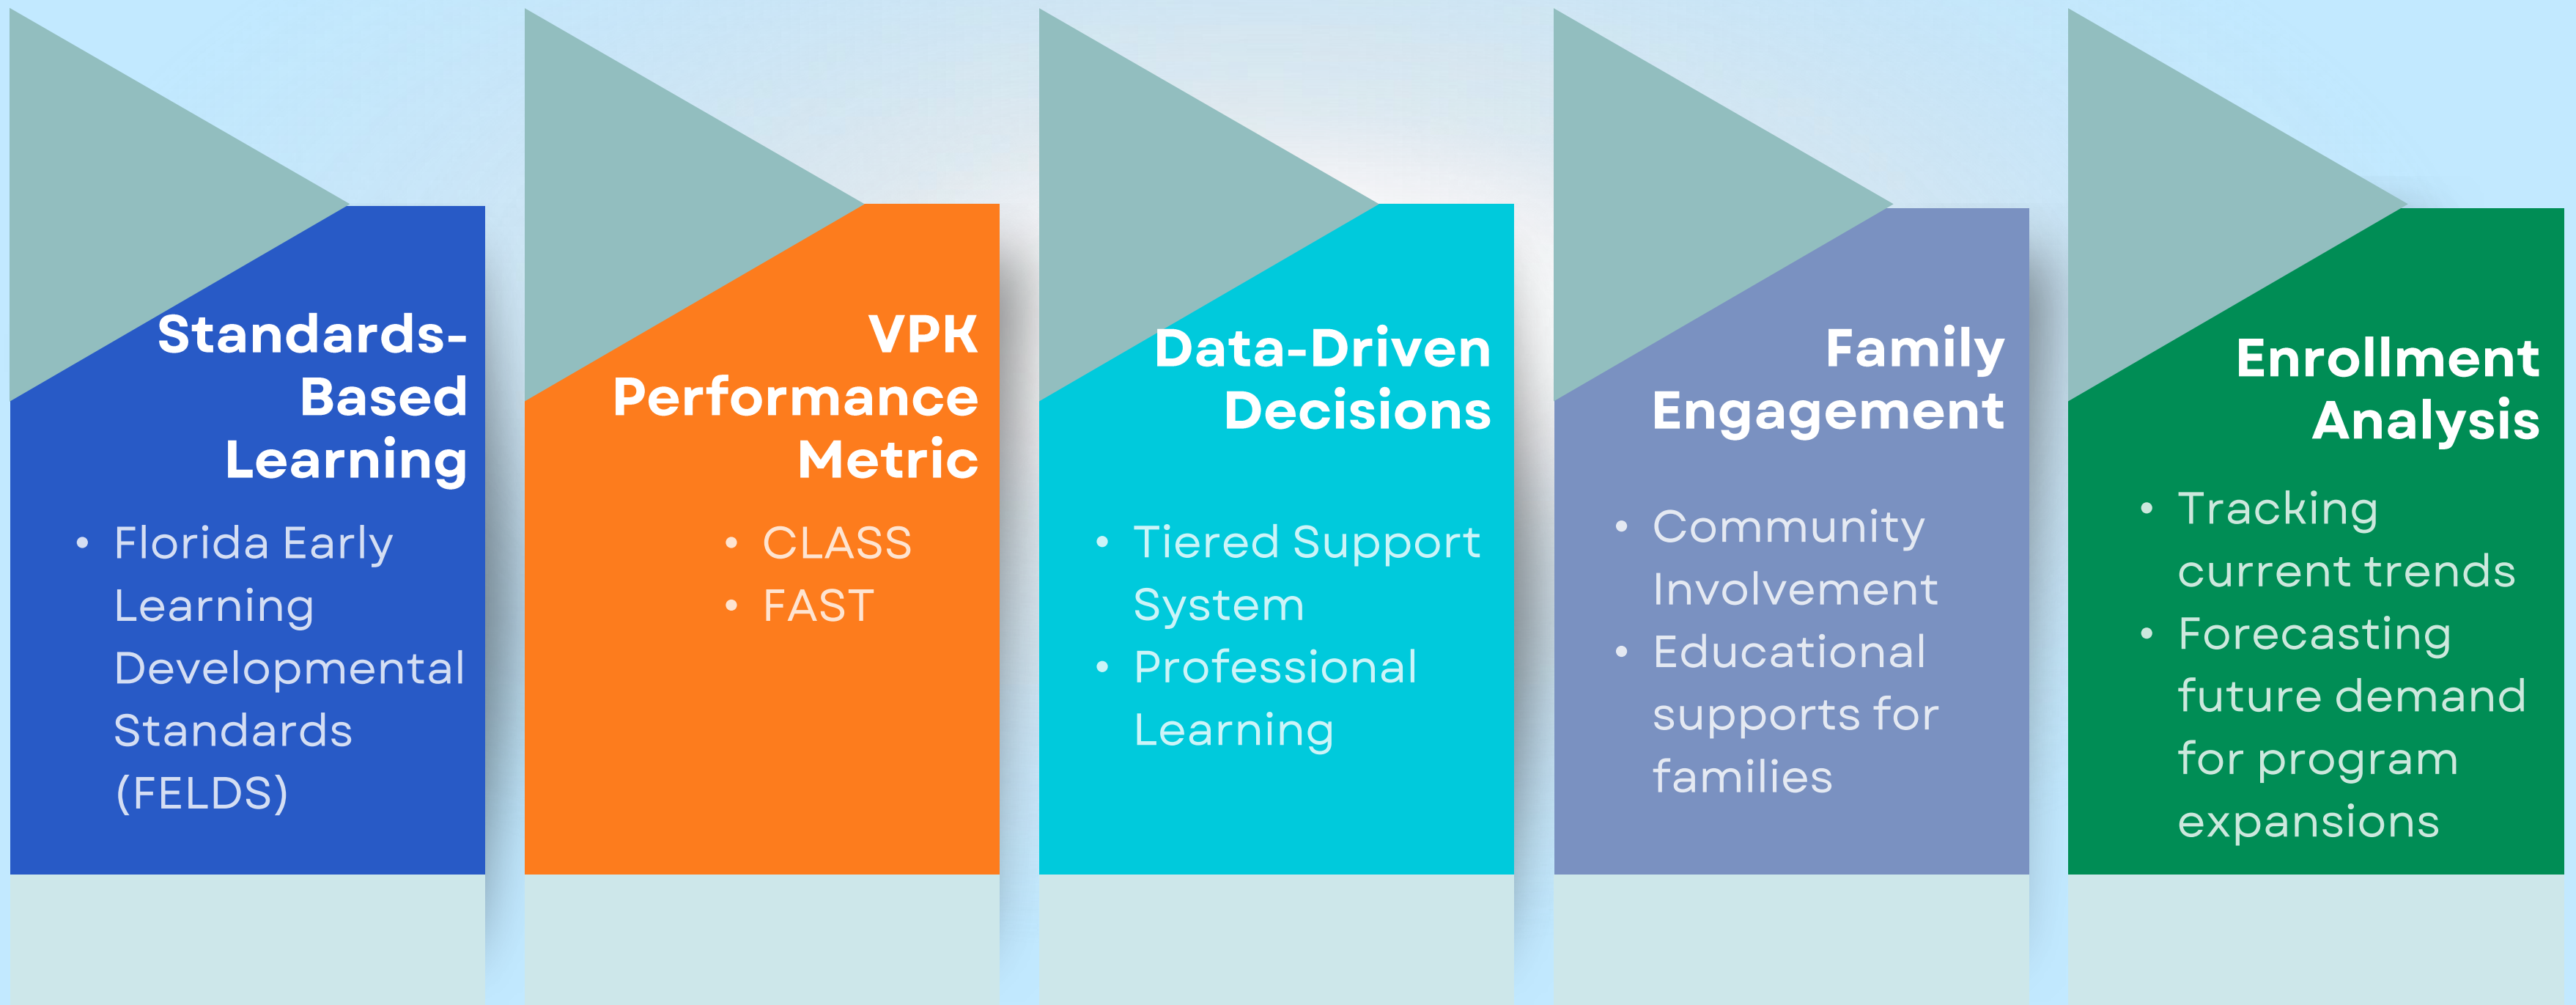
Standards-Based Learning

- Florida Early Learning Developmental Standards (FELDS)

VPK Performance Metric

- CLASS
- FAST

Data-Driven Decisions

- Tiered Support System
- Professional Learning

Family Engagement

- Community Involvement
- Educational supports for families

Enrollment Analysis

- Tracking current trends
- Forecasting future demand for program expansions